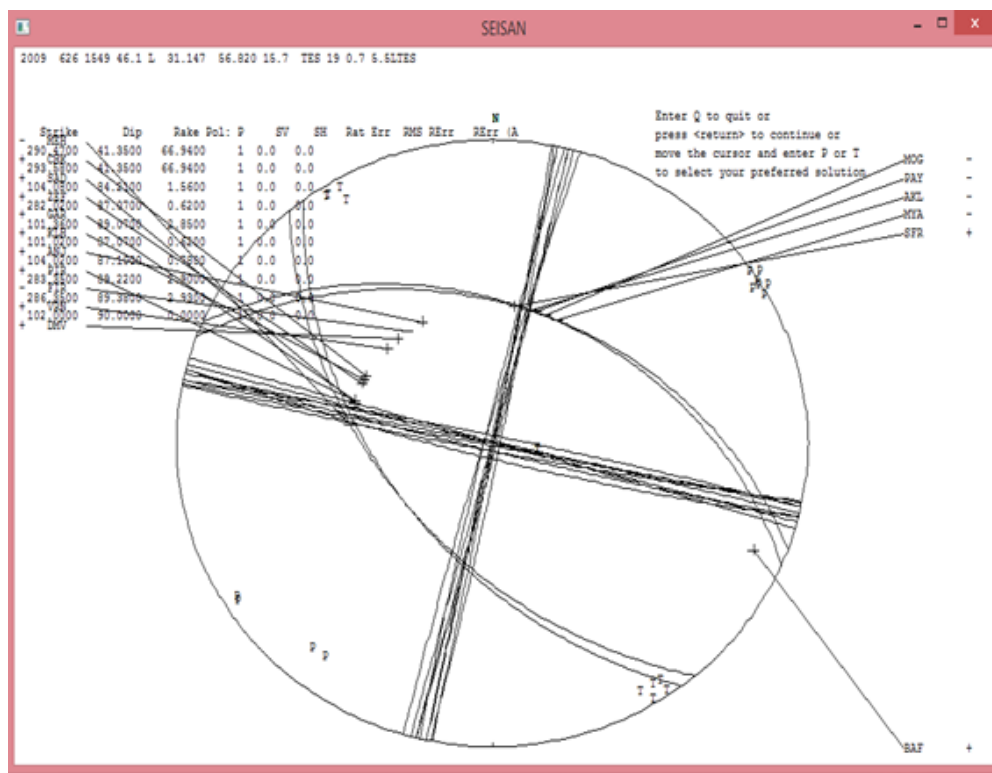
SEISAN

2009 626 1549 46.1 L 31.147 56.820 15.7 TES 19 0.7 5.6LTES

N

Enter Q to quit or
press <return> to continue or
move the cursor and enter P or T
to select your preferred solution

| Strike | Dip | Rake | Pol: P | SV | SH | Rat Err | RMS RErr | RErr (A |
|---|---|---|---|---|---|---|---|---|
| 290.4100 | 41.3500 | 66.9400 | 1 | 0.0 | 0.0 | | | |
| 290.4100 | 41.3500 | 66.9400 | 1 | 0.0 | 0.0 | | | |
| 104.0800 | 84.8100 | 1.5600 | 1 | 0.0 | 0.0 | | | |
| 282.0200 | 87.0700 | 0.6200 | 1 | 0.0 | 0.0 | | | |
| 101.9100 | 89.0700 | 0.8500 | 1 | 0.0 | 0.0 | | | |
| 101.0200 | 87.0700 | 0.6200 | 1 | 0.0 | 0.0 | | | |
| 104.0200 | 87.1000 | 0.6250 | 1 | 0.0 | 0.0 | | | |
| 289.1500 | 89.2200 | 2.8000 | 1 | 0.0 | 0.0 | | | |
| 286.3100 | 89.3800 | 2.9300 | 1 | 0.0 | 0.0 | | | |
| 102.0000 | 90.0000 | 0.0000 | 1 | 0.0 | 0.0 | | | |

DHV

MOG -
PAY -
AKL -
MYA -
SFR +
BAF +

T T T
P P P P P
P
P P
T T T T